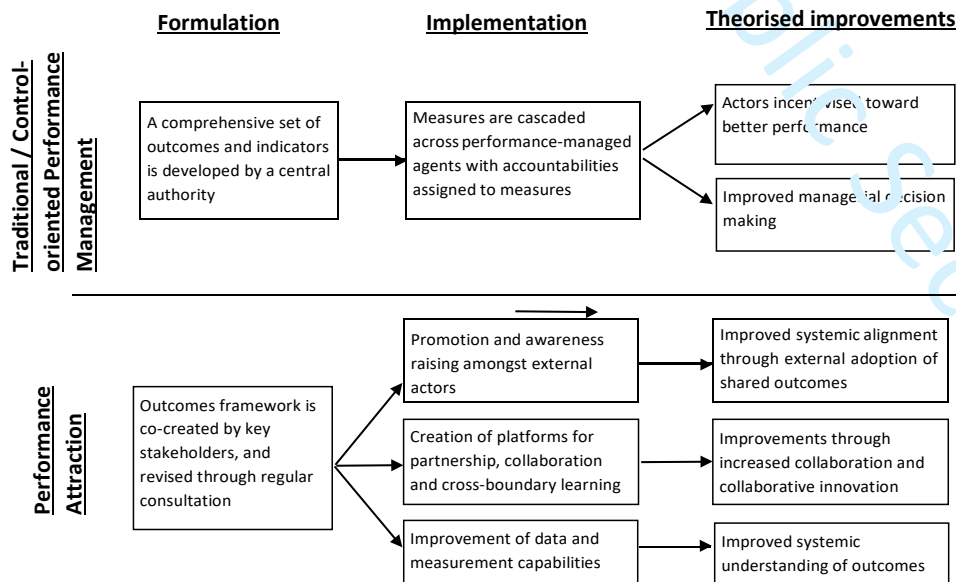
Formulation

Implementation

Theorised improvements

Traditional / Control-oriented Performance Management

A comprehensive set of outcomes and indicators is developed by a central authority

Measures are cascaded across performance-managed agents with accountabilities assigned to measures

Actors incent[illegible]vised toward better performance

Improved manage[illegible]al decision making

Performance Attraction

Outcomes framework is co-created by key stakeholders, and revised through regular consultation

Promotion and awareness raising amongst external actors

Improved systemic alignment through external adoption of shared outcomes

Creation of platforms for partnership, collaboration and cross-boundary learning

Improvements through increased collaboration and collaborative innovation

Improvement of data and measurement capabilities

Improved systemic understanding of outcomes